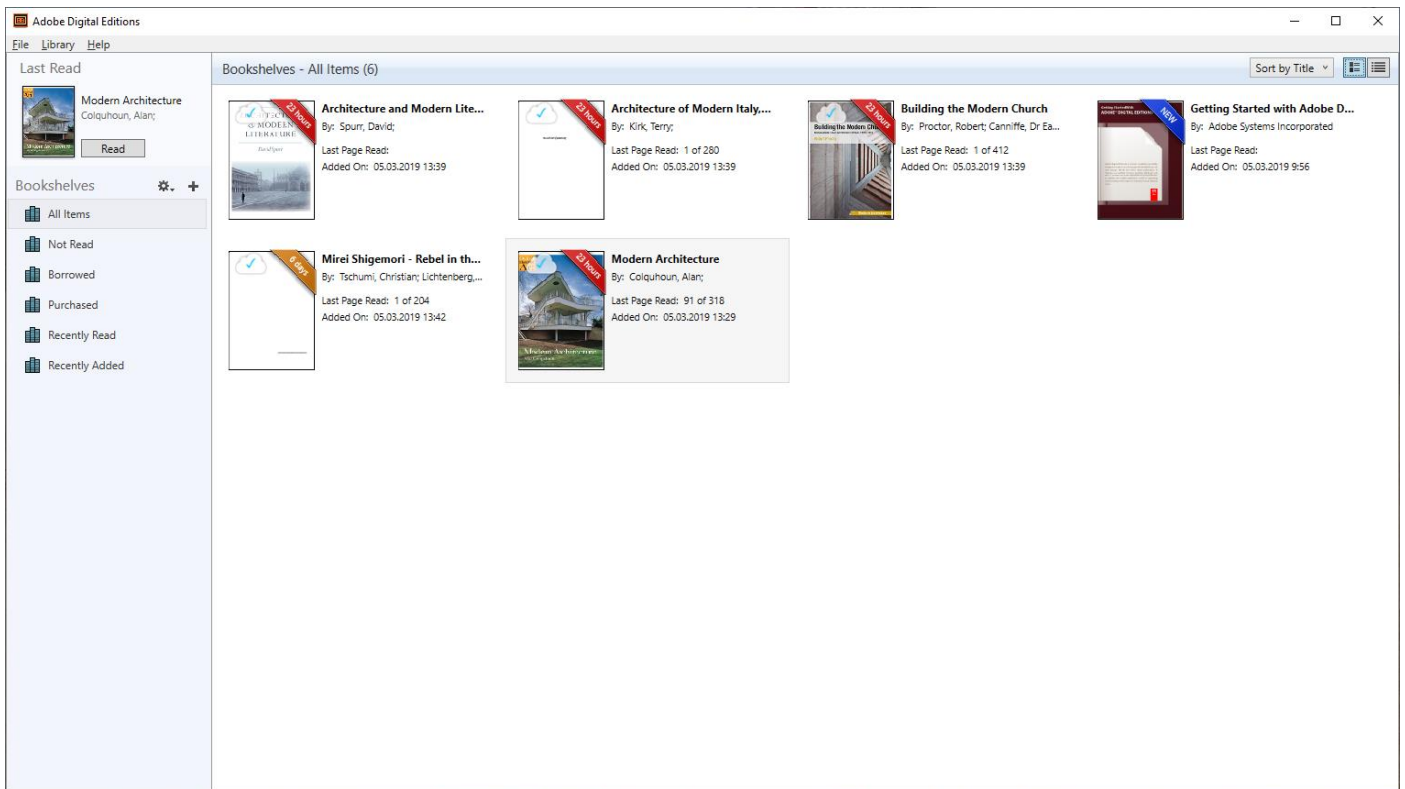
Adobe Digital Editions

File Library Help

Last Read

Modern Architecture
Colquhoun, Alan;

Read

Bookshelves

All Items
Not Read
Borrowed
Purchased
Recently Read
Recently Added

Bookshelves - All Items (6)

Sort by Title

23 hours
Architecture and Modern Lite...
By: Spurr, David;
Last Page Read:
Added On: 05.03.2019 13:39

23 hours
Architecture of Modern Italy,...
By: Kirk, Terry;
Last Page Read: 1 of 280
Added On: 05.03.2019 13:39

23 hours
Building the Modern Church
By: Proctor, Robert; Canniffe, Dr Ea...
Last Page Read: 1 of 412
Added On: 05.03.2019 13:39

NEW
Getting Started with Adobe D...
By: Adobe Systems Incorporated
Last Page Read:
Added On: 05.03.2019 9:56

6 days
Mirei Shigemori - Rebel in th...
By: Tschumi, Christian; Lichtenberg,...
Last Page Read: 1 of 204
Added On: 05.03.2019 13:42

23 hours
Modern Architecture
By: Colquhoun, Alan;
Last Page Read: 91 of 318
Added On: 05.03.2019 13:29